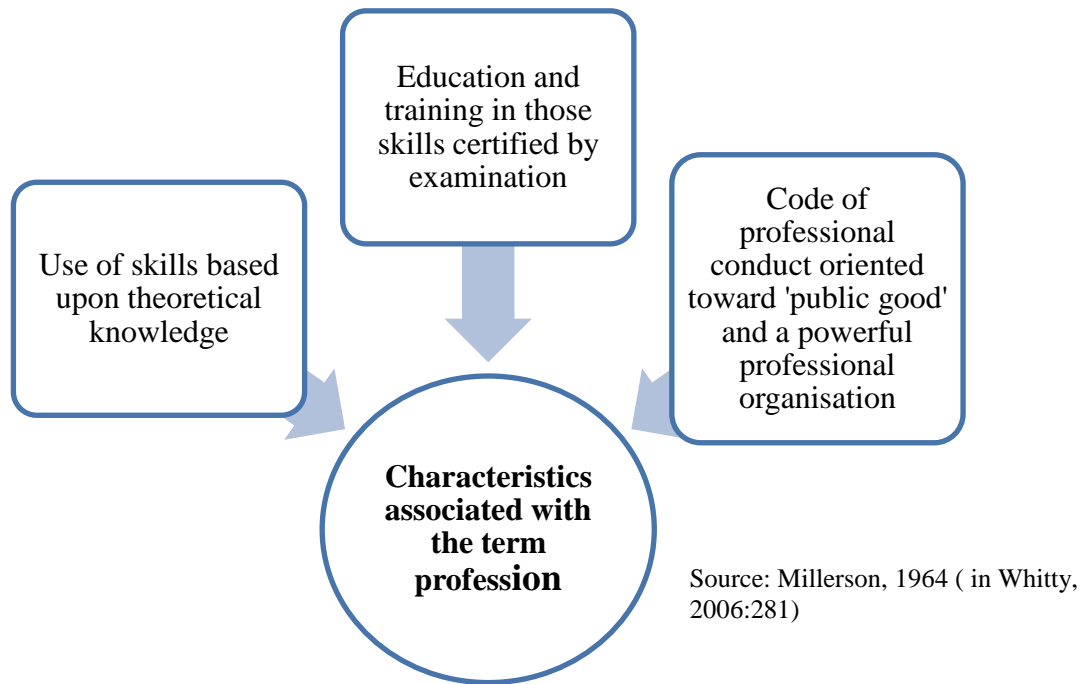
Education and training in those skills certified by examination

Use of skills based upon theoretical knowledge

Code of professional conduct oriented toward 'public good' and a powerful professional organisation

**Characteristics associated with the term profession**

Source: Millerson, 1964 ( in Whitty, 2006:281)